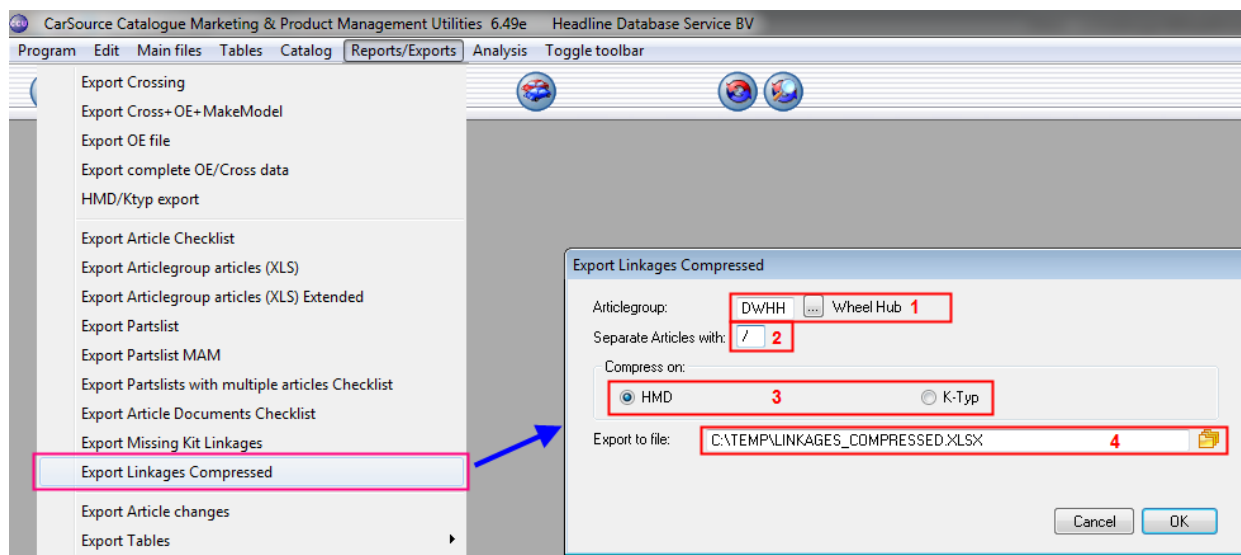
CarSource Catalogue Marketing & Product Management Utilities 6.49e Headline Database Service BV

Program Edit Main files Tables Catalog Reports/Exports Analysis Toggle toolbar

Export Crossing
Export Cross+OE+MakeModel
Export OE file
Export complete OE/Cross data
HMD/Ktyp export
Export Article Checklist
Export Articlegroup articles (XLS)
Export Articlegroup articles (XLS) Extended
Export Partslist
Export Partslist MAM
Export Partslists with multiple articles Checklist
Export Article Documents Checklist
Export Missing Kit Linkages
Export Linkages Compressed
Export Article changes
Export Tables

Export Linkages Compressed

Articlegroup: DWHH ... Wheel Hub 1
Separate Articles with: / 2
Compress on:
HMD 3 K-Typ
Export to file: C:\TEMP\LINKAGES_COMPRESSED.XLSX 4

Cancel OK